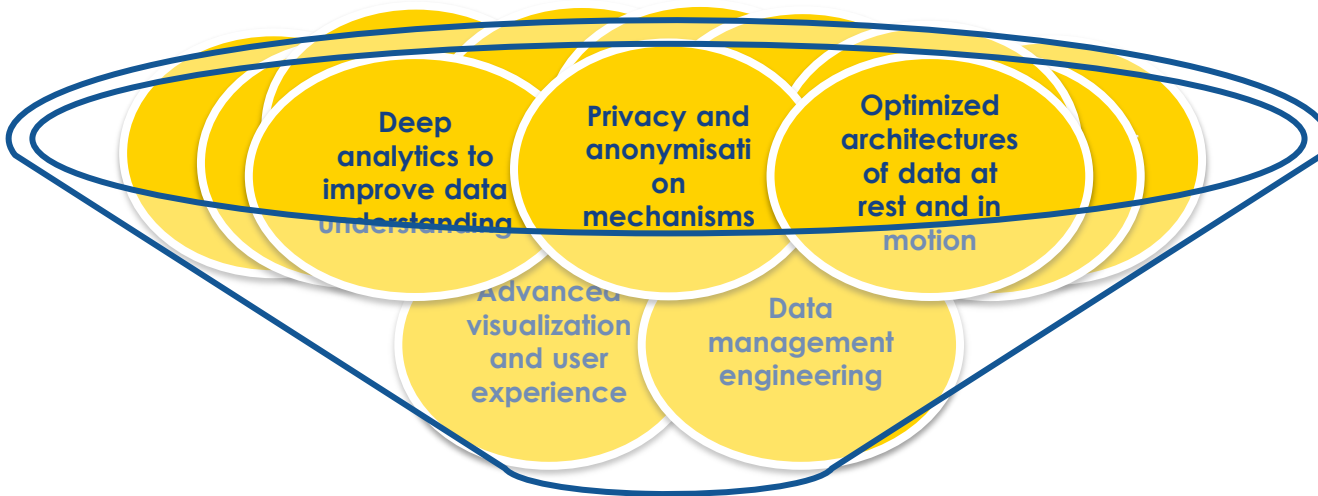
Deep analytics to improve data understanding

Privacy and anonymisati on mechanisms

Optimized architectures of data at rest and in motion

Advanced visualization and user experience

Data management engineering